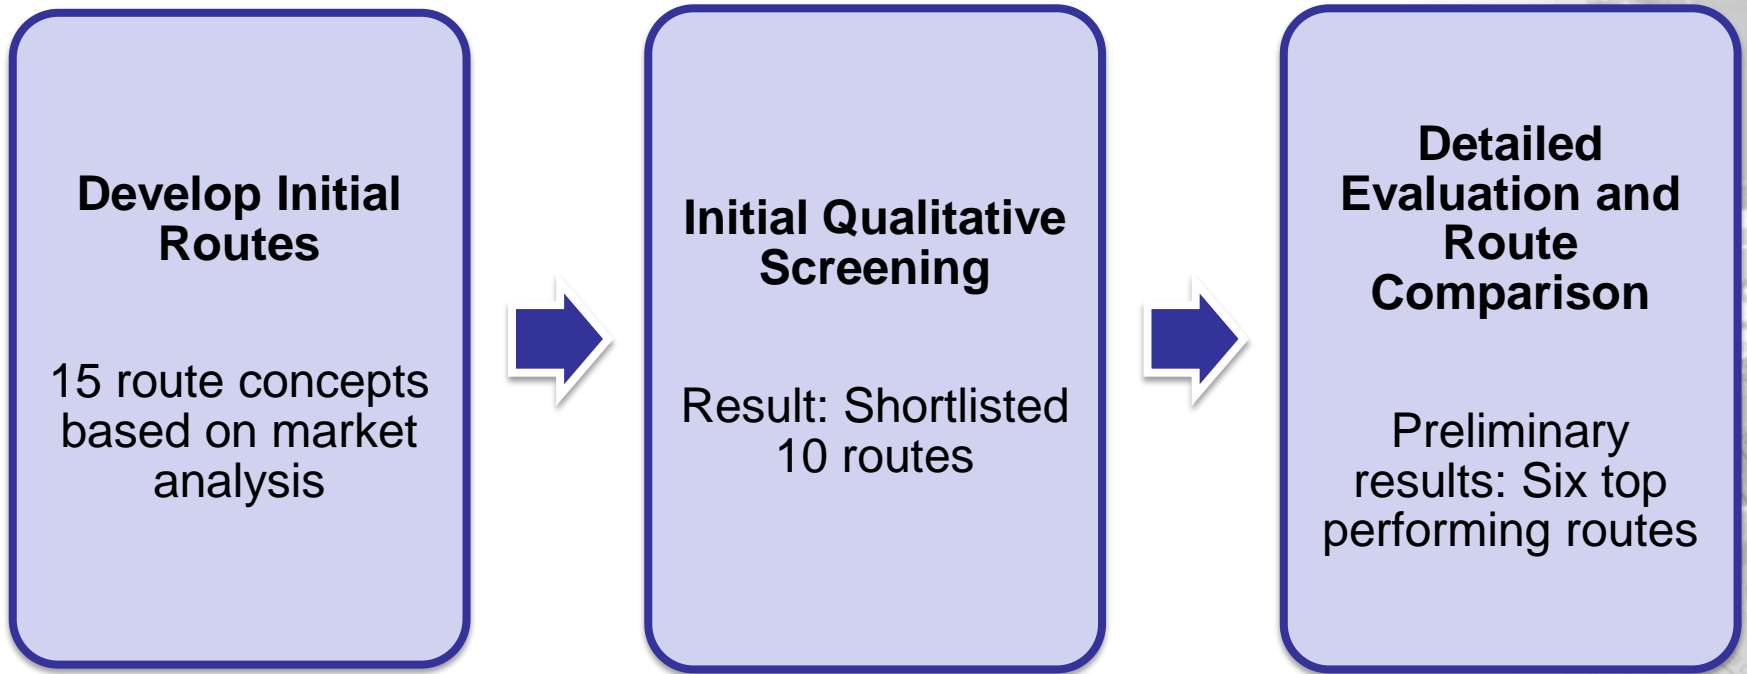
Develop Initial Routes

15 route concepts based on market analysis

Initial Qualitative Screening

Result: Shortlisted 10 routes

Detailed Evaluation and Route Comparison

Preliminary results: Six top performing routes